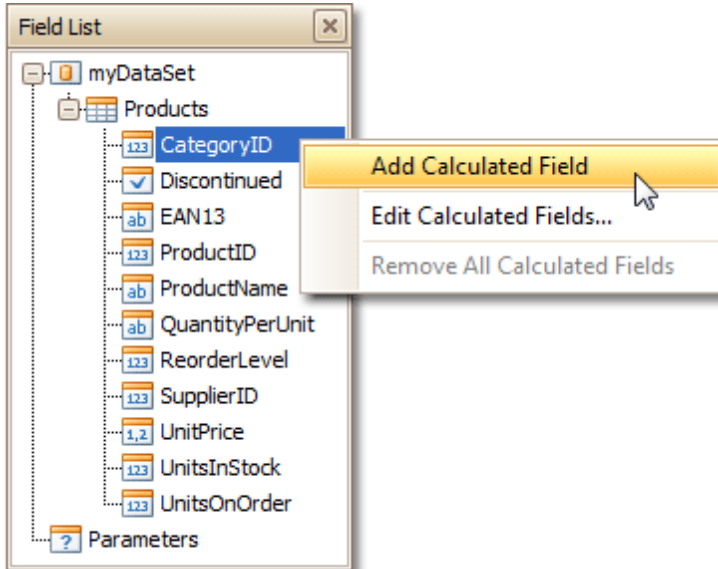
Field List

myDataSet
Products
123 CategoryID
Discontinued
ab EAN13
123 ProductID
ab ProductName
ab QuantityPerUnit
123 ReorderLevel
123 SupplierID
1,2 UnitPrice
123 UnitsInStock
123 UnitsOnOrder
? Parameters

Add Calculated Field
Edit Calculated Fields...
Remove All Calculated Fields